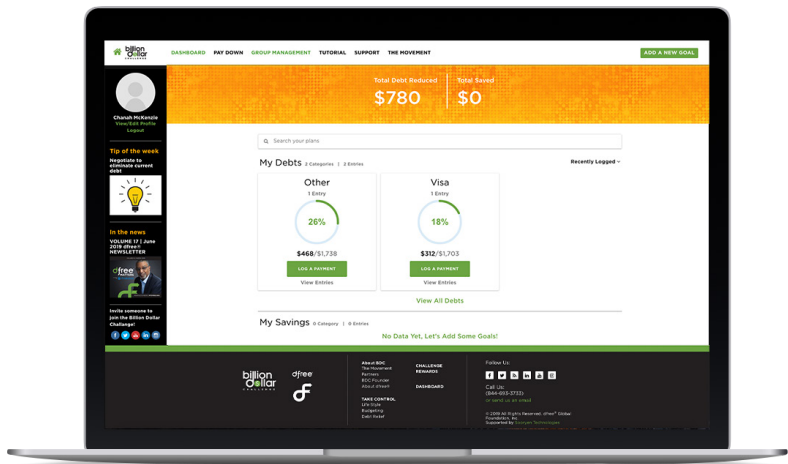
billion dollar CHALLENGE

DASHBOARD PAY DOWN GROUP MANAGEMENT TUTORIAL SUPPORT THE MOVEMENT

ADD A NEW GOAL

Chanah McKenzie
View/Edit Profile
Logout

Tip of the week
Negotiate to eliminate current debt

In the news
VOLUME 17 | June 2019 dfree® NEWSLETTER

dfree

Invite someone to join the Billion Dollar Challenge!

Total Debt Reduced
$780

Total Saved
$0

Search your plans

My Debts 2 Categories | 2 Entries

Recently Logged

Other
1 Entry
26%
$468/$1,738
LOG A PAYMENT
View Entries

Visa
1 Entry
18%
$312/$1,703
LOG A PAYMENT
View Entries

View All Debts

My Savings 0 Category | 0 Entries

No Data Yet, Let's Add Some Goals!

billion dollar CHALLENGE

dfree

About BDC
The Movement
Partners
BDC Founder
About dfree®

TAKE CONTROL
Life Style
Budgeting
Debt Relief

CHALLENGE REWARDS

DASHBOARD

Follow Us:

Call Us:
(844)-855-3733
or send us an email

© 2019 All Rights Reserved. dfree® Global Foundation, Inc.
Supported by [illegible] Technologies